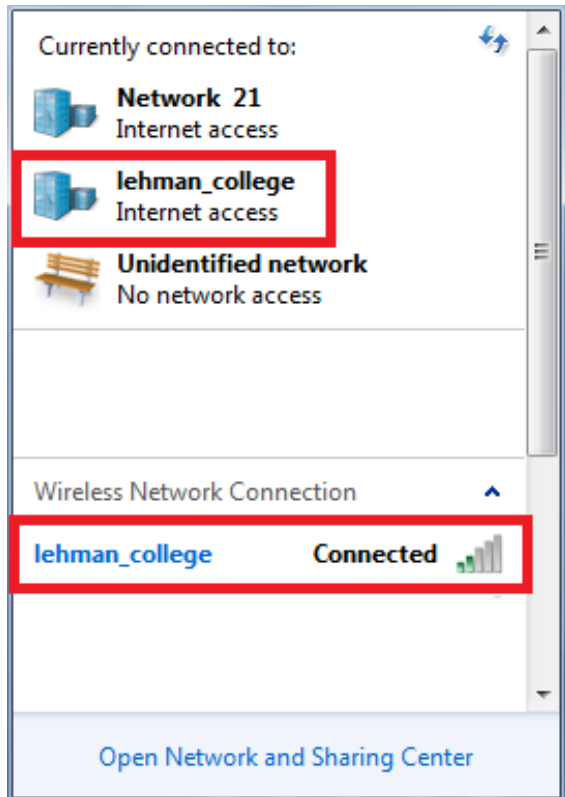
Currently connected to:

Network 21
Internet access

lehman_college
Internet access

Unidentified network
No network access

Wireless Network Connection

lehman_college Connected

Open Network and Sharing Center